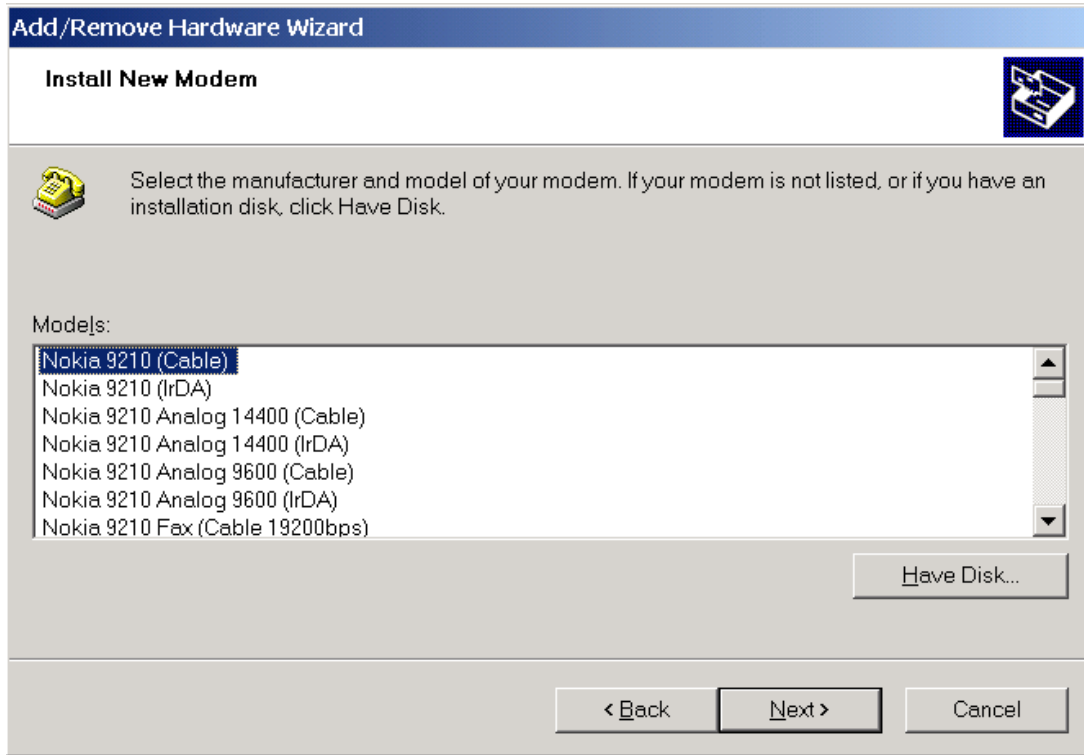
Add/Remove Hardware Wizard

Install New Modem

Select the manufacturer and model of your modem. If your modem is not listed, or if you have an installation disk, click Have Disk.

Models:

Nokia 9210 (Cable)
Nokia 9210 (IrDA)
Nokia 9210 Analog 14400 (Cable)
Nokia 9210 Analog 14400 (IrDA)
Nokia 9210 Analog 9600 (Cable)
Nokia 9210 Analog 9600 (IrDA)
Nokia 9210 Fax (Cable 19200bps)

Have Disk...

< Back
Next >
Cancel